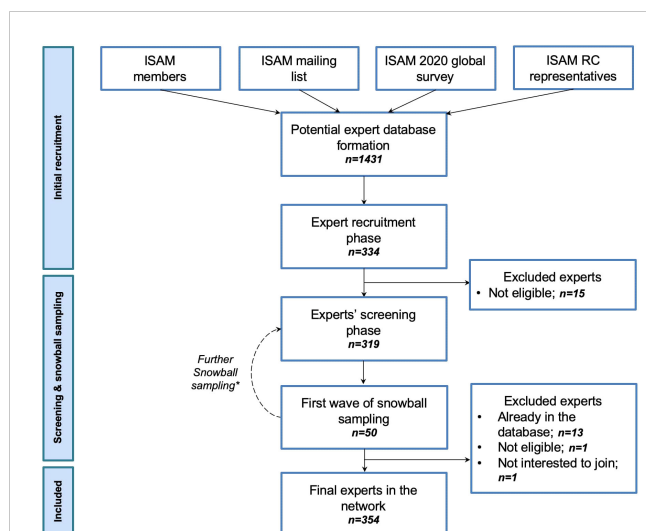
Initial recruitment

ISAM members

ISAM mailing list

ISAM 2020 global survey

ISAM RC representatives

Potential expert database formation
*n=1431*

Expert recruitment phase
*n=334*

Excluded experts
• Not eligible; *n=15*

Screening & snowball sampling

Experts' screening phase
*n=319*

*Further Snowball sampling**

First wave of snowball sampling
*n=50*

Excluded experts
• Already in the database; *n=13*
• Not eligible; *n=1*
• Not interested to join; *n=1*

Included

Final experts in the network
*n=354*